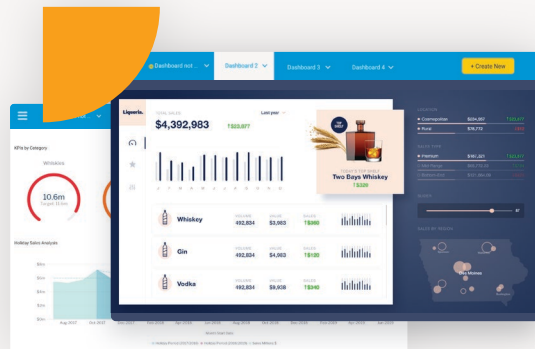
Dashboard not... Dashboard 2 Dashboard 3 Dashboard 4 + Create New

KPIs by Category

Wireless

10.6m

Holiday Sales Analysis

Liquoris.

TOTAL SALES

$4,392,983

Last year

TODAY'S TOP SHELF

Two Bays Whiskey

Whiskey 492,834 $3,983

Gin 492,834 $4,983

Vodka 492,834 $9,938

Cosmopolitan $234,397

Rock $78,772

Premium $191,321

Des Moines

Aug 2017 Oct 2017 Dec 2017 Feb 2018 Apr 2018 Jun 2018 Aug 2018 Oct 2018 Dec 2018 Feb 2019 Apr 2019 Jun 2019 Aug 2019 Oct 2019